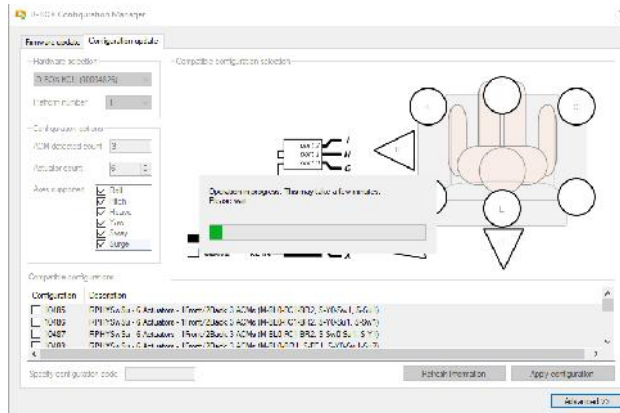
D-BOX Configuration Manager

Firmware update | Configuration update

Hardware selection

D-BOX KCI. (00004876)

Platform number 1

Configuration options

ACM detected count 3

Actuator count 6

Axes supported
☑ Roll
☑ Pitch
☑ Heave
☑ Yaw
☑ Sway
☑ Surge

Compatible configuration selection

Operation in progress. This may take a few minutes.
Please wait.

Compatible configurations

| Configuration | Description |
|---|---|
| 10485 | RPHYSwSu - 6 Actuators - 1Front/2Back 3 ACMs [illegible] |
| 10486 | RPHYSwSu - 6 Actuators - 1Front/2Back 3 ACMs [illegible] |
| 10487 | RPHYSwSu - 6 Actuators - 1Front/2Back 3 ACMs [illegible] |
| 10488 | RPHYSwSu - 6 Actuators - 1Front/2Back 3 ACMs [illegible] |

Specify configuration code

Refresh information

Apply configuration

Advanced >>